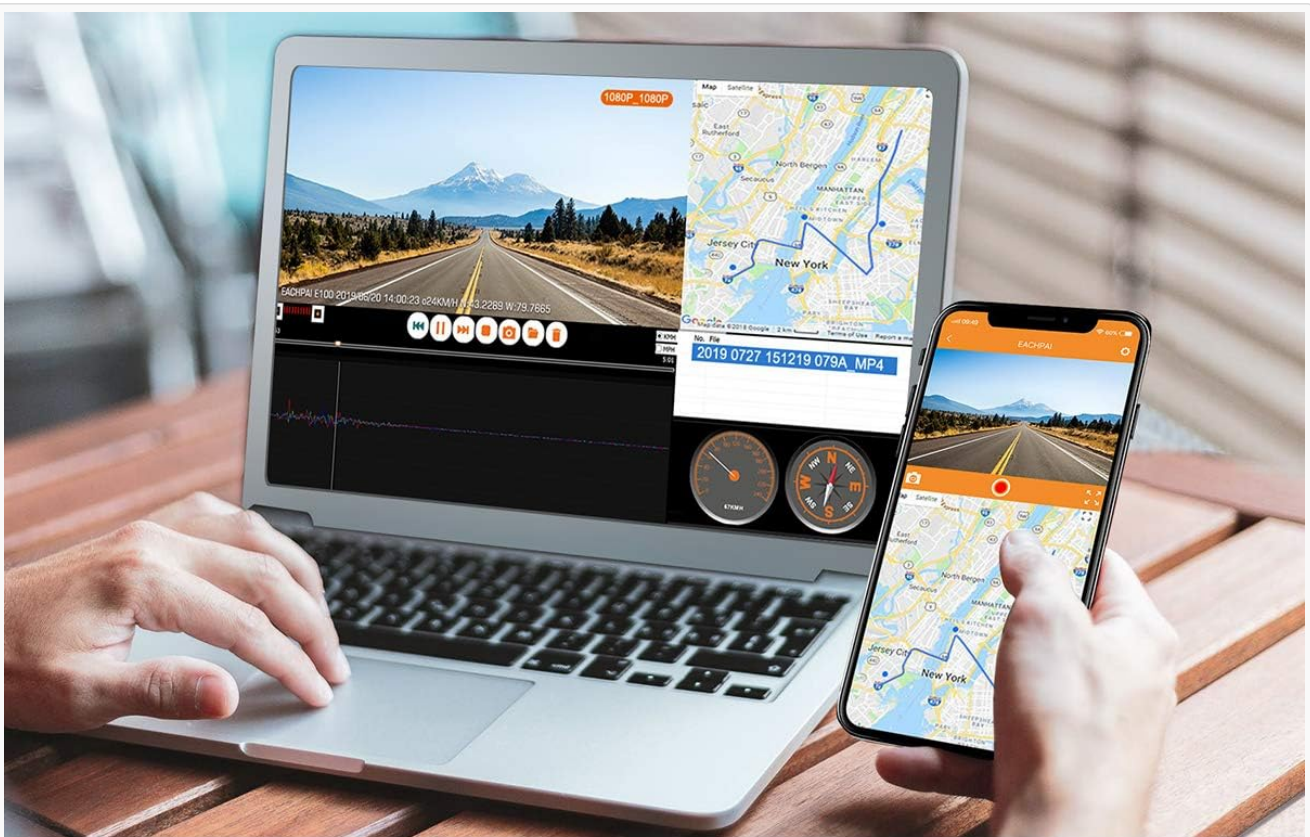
1080P_1080P

EACHPAI E100 2019/05/20 14:00:23 024KM/H N:43.2289 W:79.7665

Map Satellite

East Rutherford

North Bergen

Secaucus

MANHATTAN

MIDTOWN

Jersey City

New York

Google Map data ©2018 Google 2 km Terms of Use Report a map error

No. File

2019 0727 151219 079A_MP4

KM/H

MPH

67KM/H

N

NE

E

SE

S

SW

W

NW

EACHPAI

Map Satellite

East Rutherford

North Bergen

Secaucus

MANHATTAN

MIDTOWN

Jersey City

New York